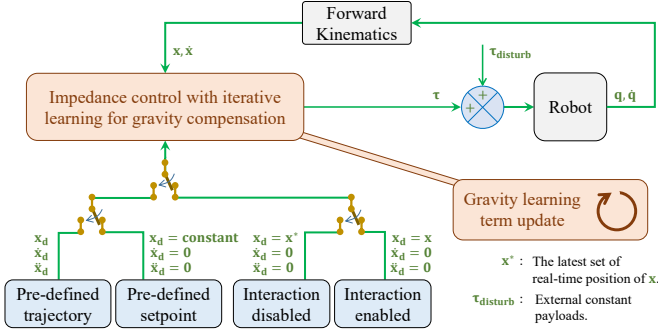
Forward Kinematics

$\mathbf{x}, \dot{\mathbf{x}}$

$\boldsymbol{\tau}_{\mathbf{disturb}}$

Impedance control with iterative learning for gravity compensation

$\boldsymbol{\tau}$

+

+

Robot

$\mathbf{q}, \dot{\mathbf{q}}$

Gravity learning term update

$\mathbf{x_d}$
$\dot{\mathbf{x}}_\mathbf{d}$
$\ddot{\mathbf{x}}_\mathbf{d}$

$\mathbf{x_d} = \mathbf{constant}$
$\dot{\mathbf{x}}_\mathbf{d} = \mathbf{0}$
$\ddot{\mathbf{x}}_\mathbf{d} = \mathbf{0}$

$\mathbf{x_d} = \mathbf{x}^*$
$\dot{\mathbf{x}}_\mathbf{d} = \mathbf{0}$
$\ddot{\mathbf{x}}_\mathbf{d} = \mathbf{0}$

$\mathbf{x_d} = \mathbf{x}$
$\dot{\mathbf{x}}_\mathbf{d} = \mathbf{0}$
$\ddot{\mathbf{x}}_\mathbf{d} = \mathbf{0}$

Pre-defined trajectory

Pre-defined setpoint

Interaction disabled

Interaction enabled

$\mathbf{x}^*$ : The latest set of real-time position of $\mathbf{x}$.

$\boldsymbol{\tau}_{\mathbf{disturb}}$ : External constant payloads.